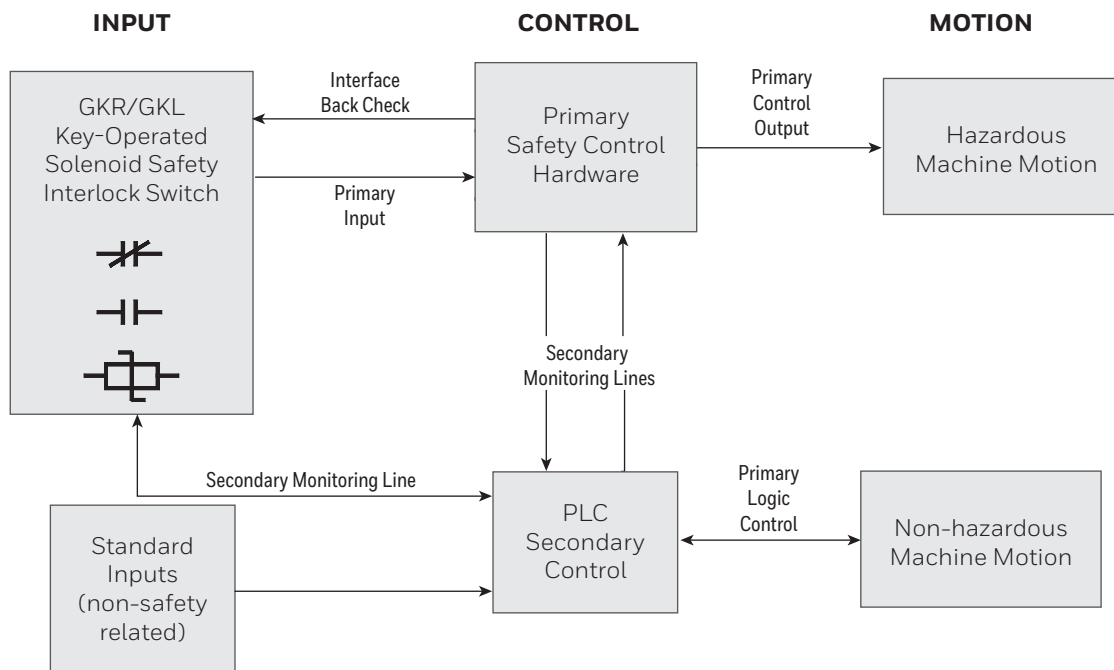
INPUT

CONTROL

MOTION

GKR/GKL Key-Operated Solenoid Safety Interlock Switch

Interface Back Check

Primary Input

Primary Safety Control Hardware

Primary Control Output

Hazardous Machine Motion

Secondary Monitoring Lines

Secondary Monitoring Line

PLC Secondary Control

Primary Logic Control

Non-hazardous Machine Motion

Standard Inputs (non-safety related)